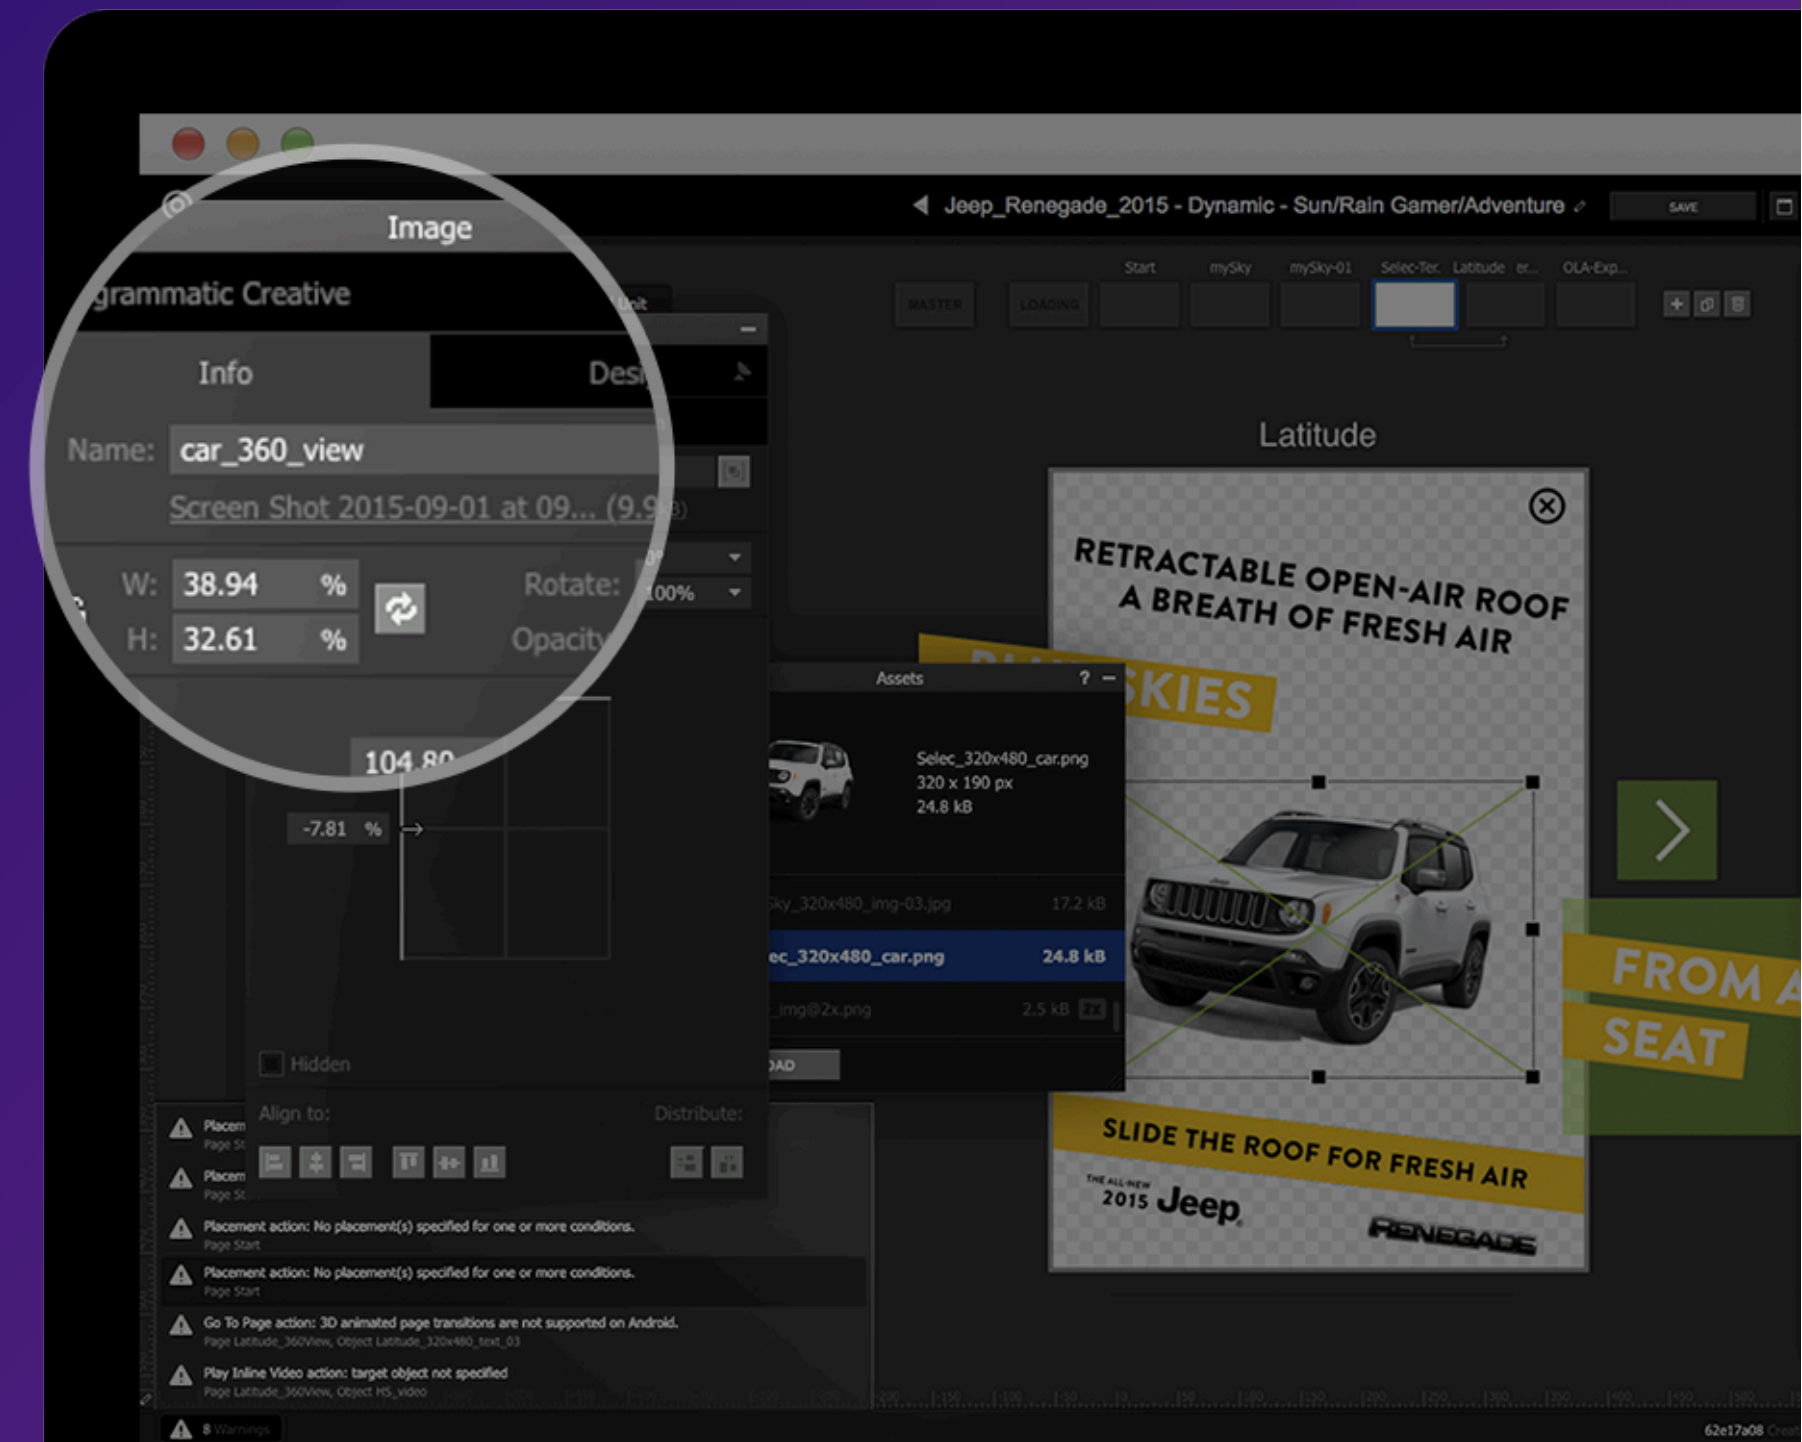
Image

grammatic Creative

Info

Des

Name: car_360_view

Screen Shot 2015-09-01 at 09... (9.9

W: 38.94 %

H: 32.61 %

Rotate:

Opacity

0°

100%

104.80

-7.81 %

Hidden

Align to:

Distribute:

Jeep_Renegade_2015 - Dynamic - Sun/Rain Gamer/Adventure

SAVE

Start mySky mySky-01 Selec-Ter. Latitude er... OLA-Exp...

MASTER LOADING

Latitude

Assets

Selec_320x480_car.png
320 x 190 px
24.8 kB

Sky_320x480_img-03.jpg 17.2 kB

ec_320x480_car.png 24.8 kB

_img@2x.png 2.5 kB

OAD

RETRACTABLE OPEN-AIR ROOF
A BREATH OF FRESH AIR

SKIES

FROM A

SEAT

SLIDE THE ROOF FOR FRESH AIR

THE ALL-NEW 2015 Jeep

RENEGADE

Placem
Page St

Placem
Page St

Placement action: No placement(s) specified for one or more conditions.
Page Start

Placement action: No placement(s) specified for one or more conditions.
Page Start

Go To Page action: 3D animated page transitions are not supported on Android.
Page Latitude_360View, Object Latitude_320x480_text_03

Play Inline Video action: target object not specified
Page Latitude_360View, Object HS_video

8 Warnings

62e17a08